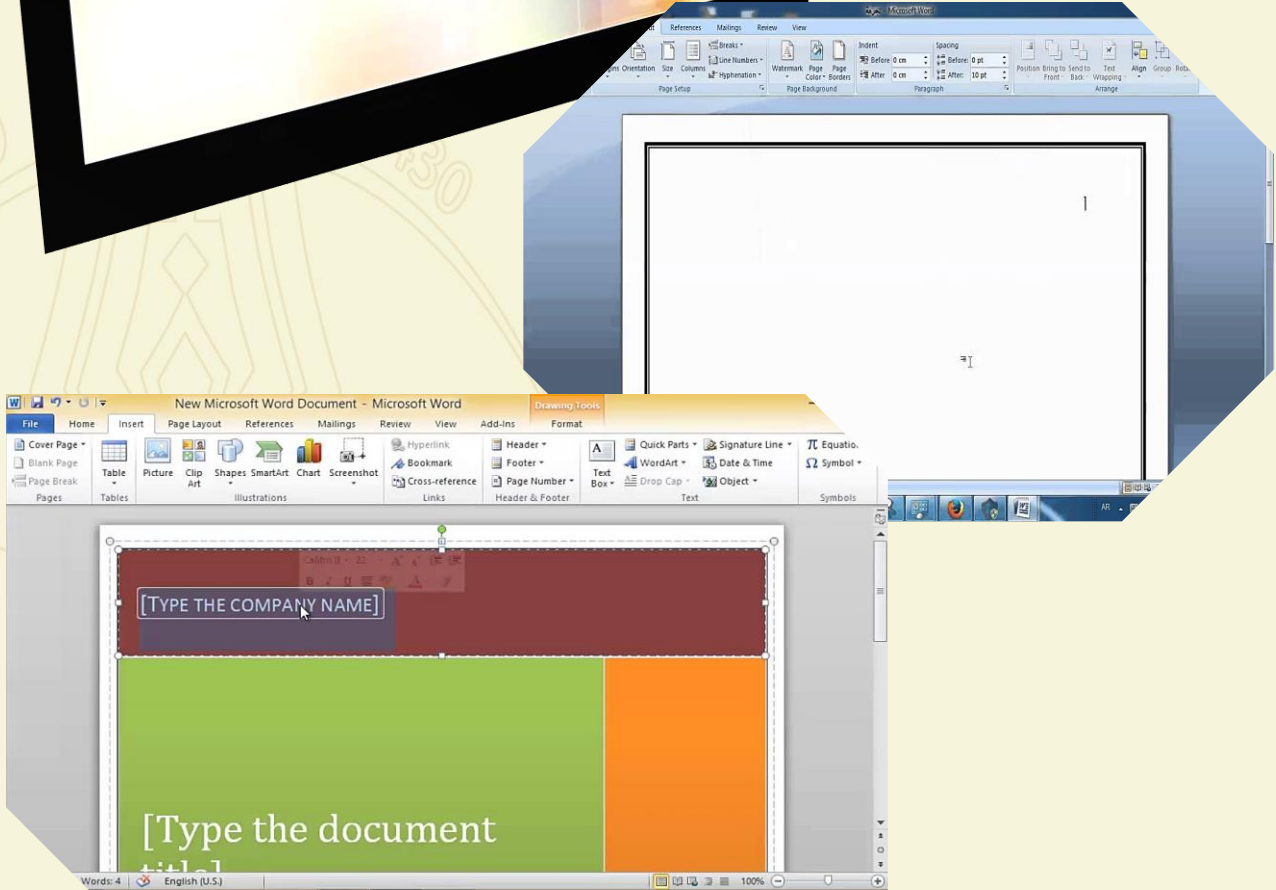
Microsoft Word

References Mailings Review View

Orientation Size Columns Breaks Line Numbers Hyphenation
Page Setup

Watermark Page Color Page Borders
Page Background

Indent
Before 0 cm
After 0 cm

Spacing
Before: 0 pt
After: 10 pt

Paragraph

Position Bring to Front Send to Back Text Wrapping Align Group Rotate
Arrange

1

New Microsoft Word Document - Microsoft Word

Drawing Tools

File Home Insert Page Layout References Mailings Review View Add-Ins Format

Cover Page
Blank Page
Page Break
Pages

Table
Tables

Picture Clip Art Shapes SmartArt Chart Screenshot
Illustrations

Hyperlink
Bookmark
Cross-reference
Links

Header
Footer
Page Number
Header & Footer

Text Box
Quick Parts
WordArt
Drop Cap
Signature Line
Date & Time
Object
Text

Equation
Symbol
Symbols

[TYPE THE COMPANY NAME]

[Type the document title]

Words: 4 English (U.S.) 100%

AR